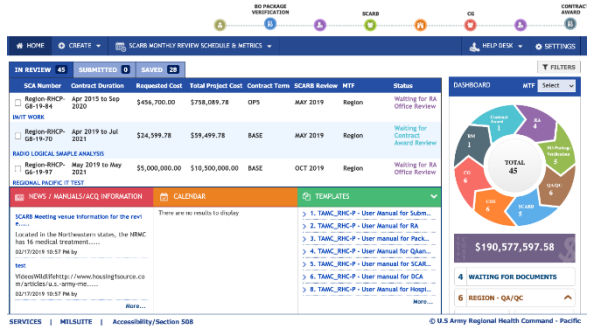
BO PACKAGE VERIFICATION
SCARB
CG
CONTRACT AWARD

HOME   CREATE   SCARB MONTHLY REVIEW SCHEDULE & METRICS   HELP DESK   SETTINGS

IN REVIEW 45   SUBMITTED 0   SAVED 28   FILTERS

| SCA Number | Contract Duration | Requested Cost | Total Project Cost | Contract Term | SCARB Review | MTF | Status |
|---|---|---|---|---|---|---|---|
| Region-RHCP-G8-19-84 | Apr 2015 to Sep 2020 | $456,700.00 | $758,089.78 | OPS | MAY 2019 | Region | Waiting for RA Office Review |
| IN/IT WORK | | | | | | | |
| Region-RHCP-G8-19-87 | Apr 2019 to Jul 2021 | $24,599.78 | $49,499.78 | BASE | MAY 2019 | Region | Waiting for Contract Award Review |
| RADIO LOGICAL SMAPLE ANALYSIS | | | | | | | |
| Region-RHCP-G6-19-97 | May 2019 to May 2021 | $5,000,000.00 | $10,500,000.00 | BASE | OCT 2019 | Region | Waiting for RA Office Review |
| REGIONAL PACIFIC IT TEST | | | | | | | |

NEWS / MANUALS/ACQ INFORMATION
SCARB Meeting venue information for the revi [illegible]
Located in the Northwestern states, the NRMC has 16 medical treatment......
02/17/2019 10:57:59 AM
test
VideoWildlifehttp://www.housingfsource.com/articles/u.s.-army-me......
02/17/2019 10:57:59 AM

CALENDAR
There are no results to display

TEMPLATES
1. TAMC_RHC-P - User Manual for Subm...
2. TAMC_RHC-P - User Manual for RA
3. TAMC_RHC-P - User Manual for Pack...
4. TAMC_RHC-P - User Manual for QAan...
5. TAMC_RHC-P - User Manual for SCAR...
6. TAMC_RHC-P - User Manual for DCA
7. TAMC_RHC-P - User Manual for Hospi...
More...

DASHBOARD   MTF Select
Contract Award
RA
BO Package Verification
QA/QC
SCARB
CSS
CG
RM
TOTAL 45
$190,577,597.58
4 WAITING FOR DOCUMENTS
6 REGION - QA/QC

SERVICES | MILSUITE | Accessibility/Section 508   © U.S Army Regional Health Command - Pacific